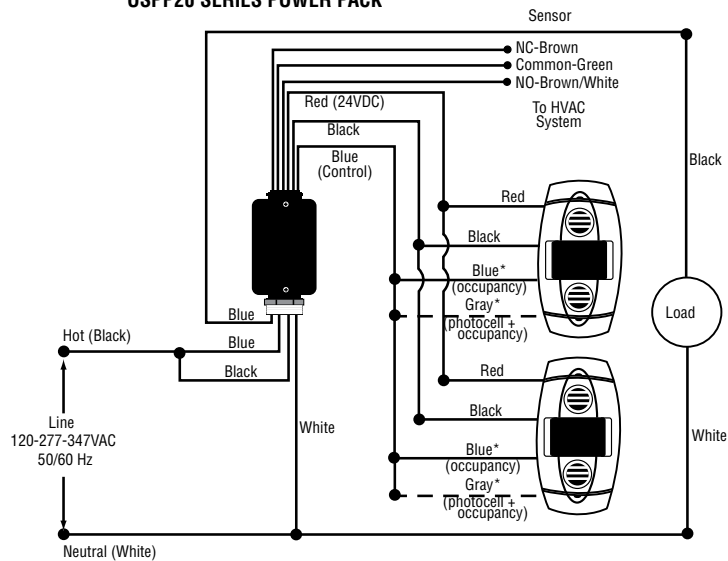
USPP20 SERIES POWER PACK

Sensor

NC-Brown
Common-Green
NO-Brown/White

To HVAC System

Red (24VDC)
Black
Blue (Control)

Black

Red
Black
Blue* (occupancy)
Gray* (photocell + occupancy)

Blue
Blue
Black

Hot (Black)

Load

Line 120-277-347VAC 50/60 Hz

White

Red
Black
Blue* (occupancy)
Gray* (photocell + occupancy)

White

Neutral (White)